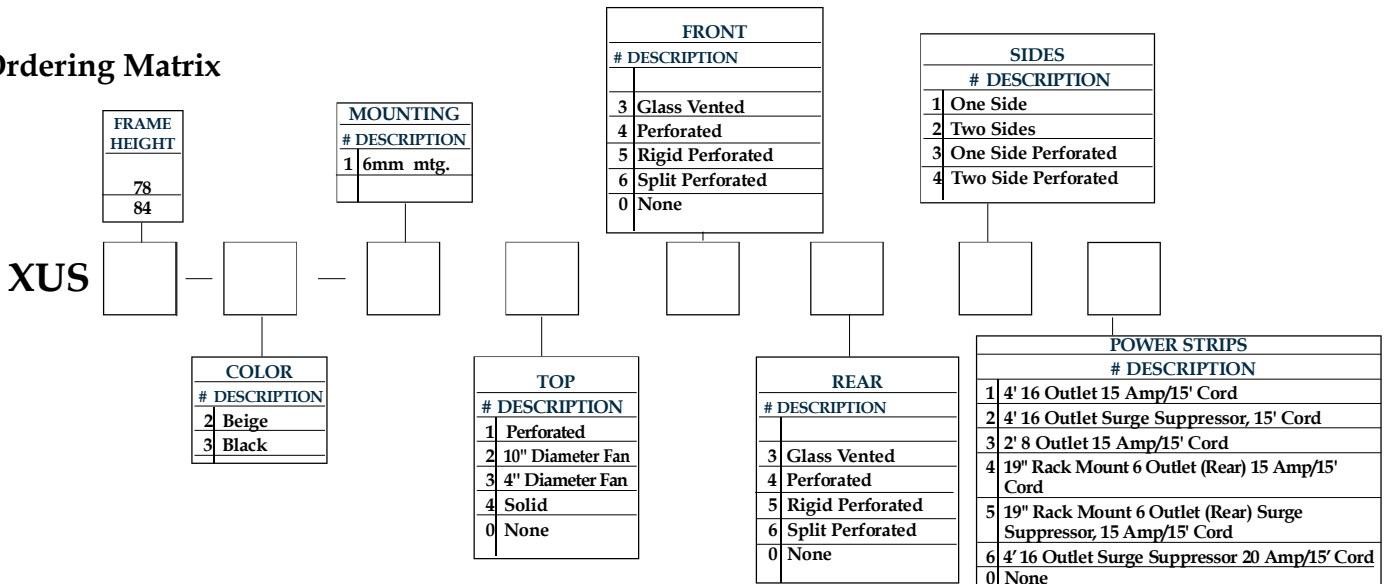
Ordering Matrix

FRAME HEIGHT
78
84

MOUNTING
| # | DESCRIPTION |
|---|---|
| 1 | 6mm mtg. |

FRONT
| # | DESCRIPTION |
|---|---|
| 3 | Glass Vented |
| 4 | Perforated |
| 5 | Rigid Perforated |
| 6 | Split Perforated |
| 0 | None |

SIDES
| # | DESCRIPTION |
|---|---|
| 1 | One Side |
| 2 | Two Sides |
| 3 | One Side Perforated |
| 4 | Two Side Perforated |

XUS — —

COLOR
| # | DESCRIPTION |
|---|---|
| 2 | Beige |
| 3 | Black |

TOP
| # | DESCRIPTION |
|---|---|
| 1 | Perforated |
| 2 | 10" Diameter Fan |
| 3 | 4" Diameter Fan |
| 4 | Solid |
| 0 | None |

REAR
| # | DESCRIPTION |
|---|---|
| 3 | Glass Vented |
| 4 | Perforated |
| 5 | Rigid Perforated |
| 6 | Split Perforated |
| 0 | None |

POWER STRIPS
| # | DESCRIPTION |
|---|---|
| 1 | 4' 16 Outlet 15 Amp/15' Cord |
| 2 | 4' 16 Outlet Surge Suppressor, 15' Cord |
| 3 | 2' 8 Outlet 15 Amp/15' Cord |
| 4 | 19" Rack Mount 6 Outlet (Rear) 15 Amp/15' Cord |
| 5 | 19" Rack Mount 6 Outlet (Rear) Surge Suppressor, 15 Amp/15' Cord |
| 6 | 4' 16 Outlet Surge Suppressor 20 Amp/15' Cord |
| 0 | None |